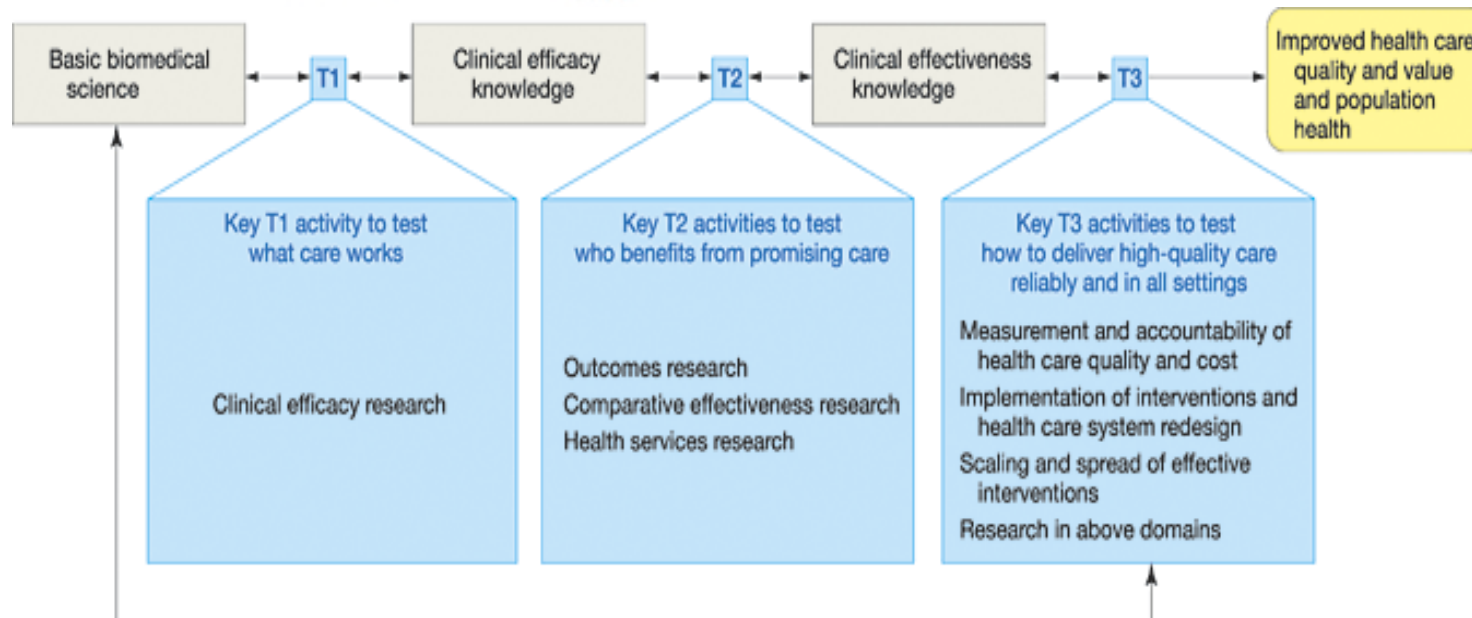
Basic biomedical science

T1

Clinical efficacy knowledge

T2

Clinical effectiveness knowledge

T3

Improved health care quality and value and population health

Key T1 activity to test what care works

Clinical efficacy research

Key T2 activities to test who benefits from promising care

Outcomes research

Comparative effectiveness research

Health services research

Key T3 activities to test how to deliver high-quality care reliably and in all settings

Measurement and accountability of health care quality and cost

Implementation of interventions and health care system redesign

Scaling and spread of effective interventions

Research in above domains